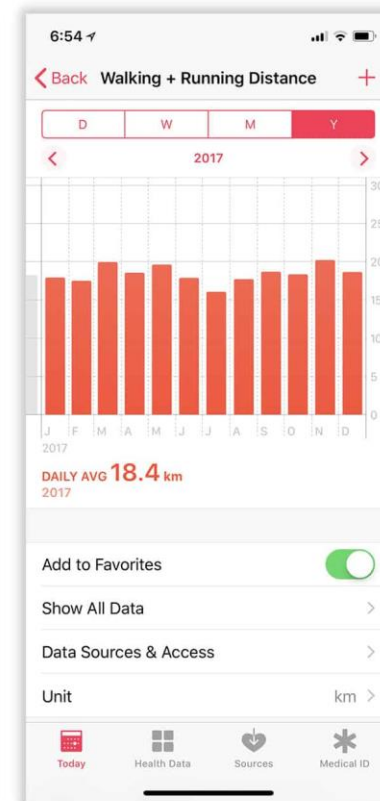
6:54

< Back Walking + Running Distance +

D W M Y

< 2017 >

30
25
20
15
10
5
0

J F M A M J J A S O N D
2017

DAILY AVG 18.4 km
2017

Add to Favorites

Show All Data >

Data Sources & Access >

Unit km >

Today Health Data Sources Medical ID